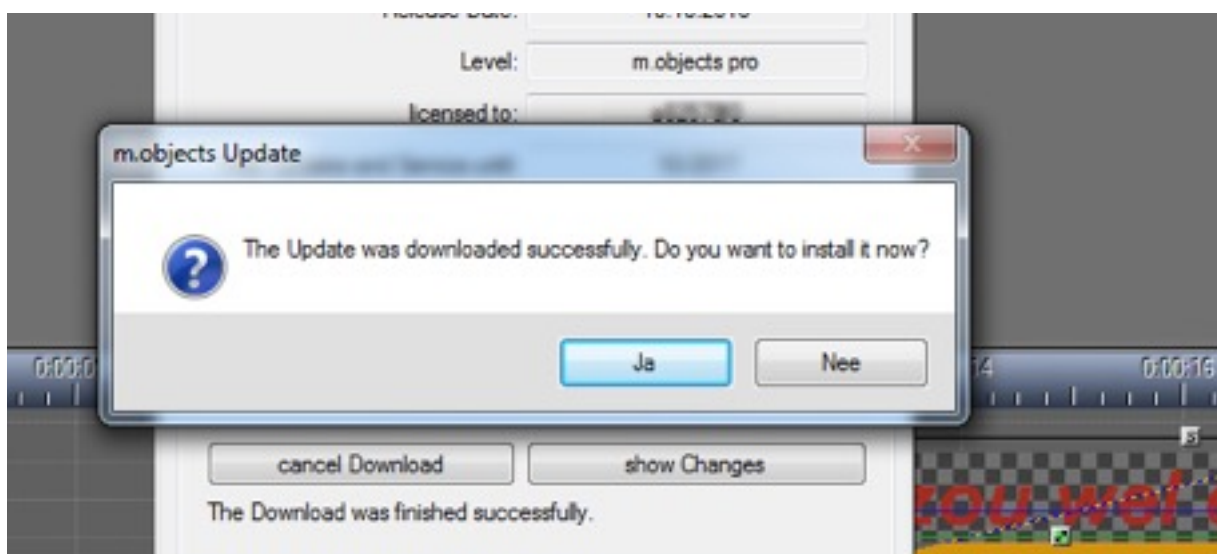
Release Date: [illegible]

Level: m.objects pro

licensed to: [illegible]

m.objects Update

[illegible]

The Update was downloaded successfully. Do you want to install it now?

Ja

Nee

0:00:0

14

0:00:16

cancel Download

show Changes

The Download was finished successfully.

you wel